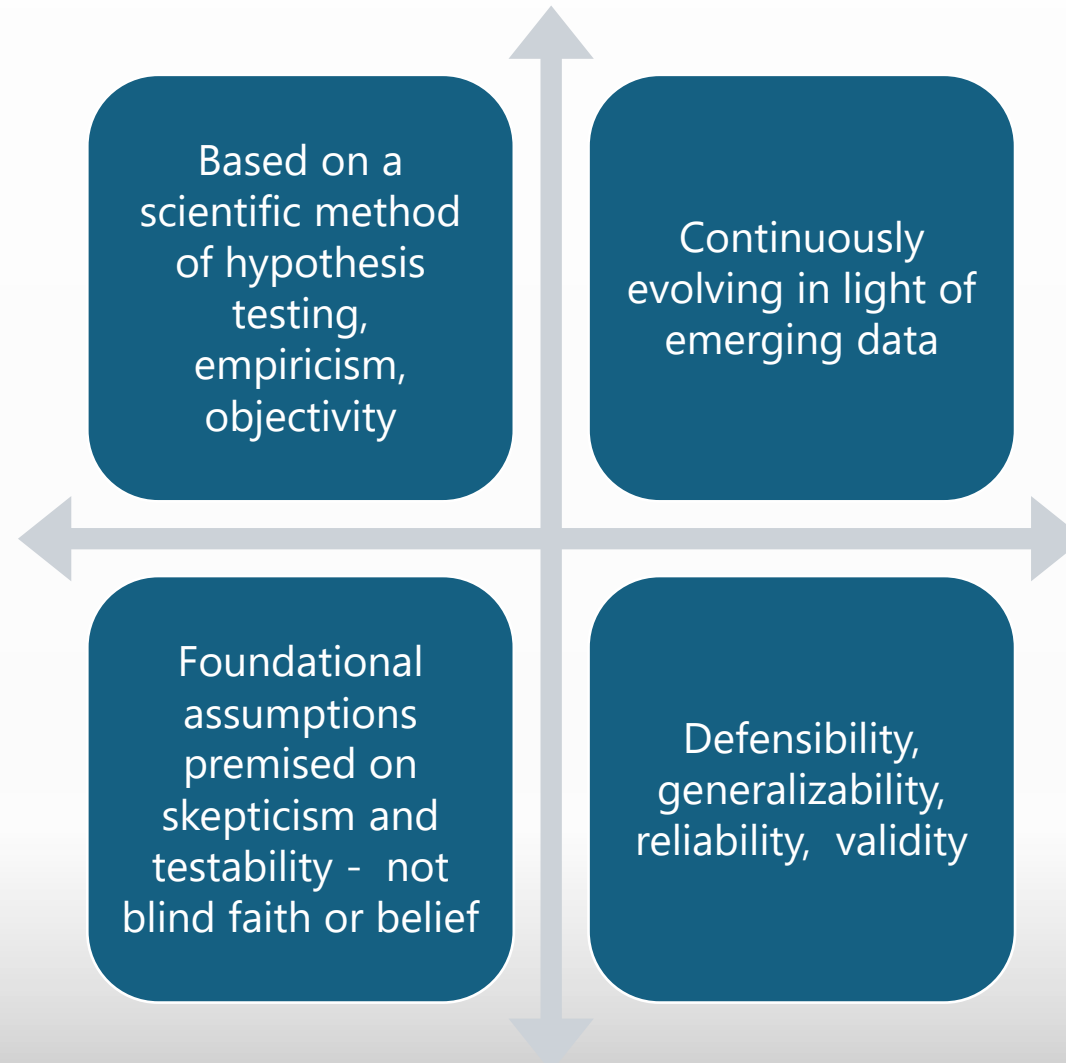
Based on a scientific method of hypothesis testing, empiricism, objectivity

Continuously evolving in light of emerging data

Foundational assumptions premised on skepticism and testability - not blind faith or belief

Defensibility, generalizability, reliability, validity